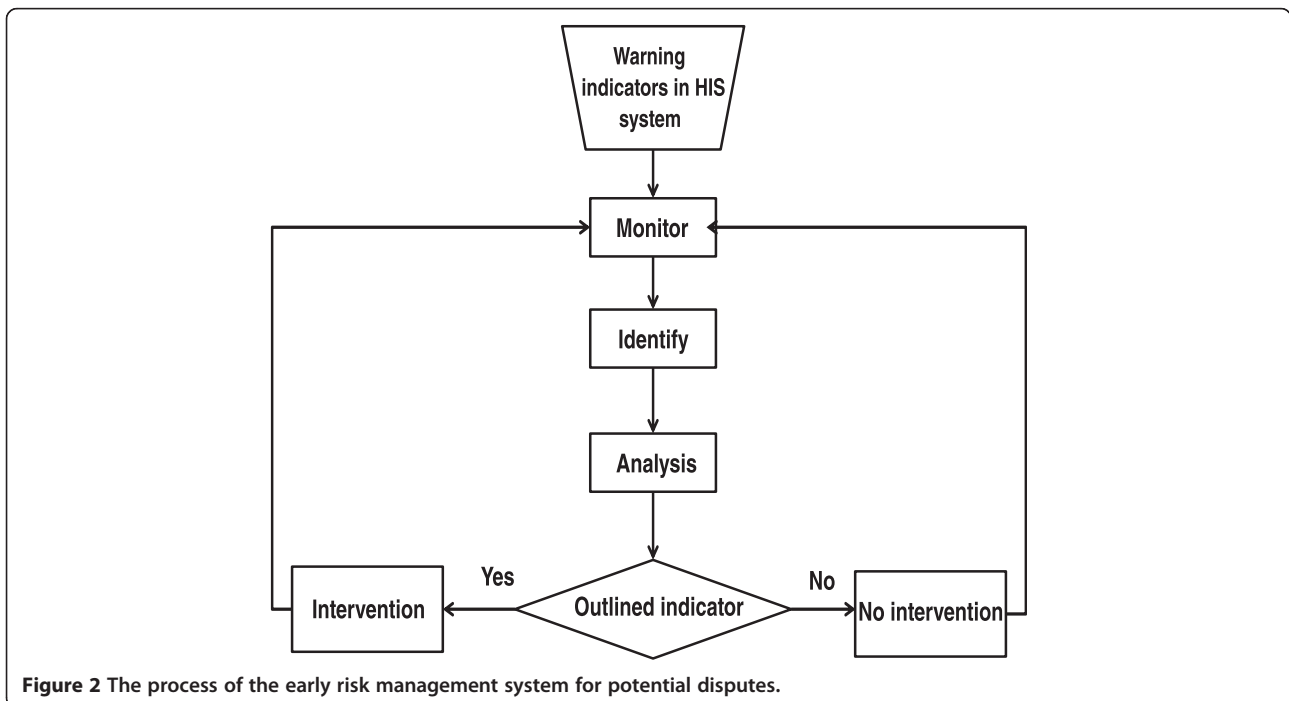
Warning indicators in HIS system

Monitor

Identify

Analysis

Intervention

Yes

Outlined indicator

No

No intervention

**Figure 2** The process of the early risk management system for potential disputes.